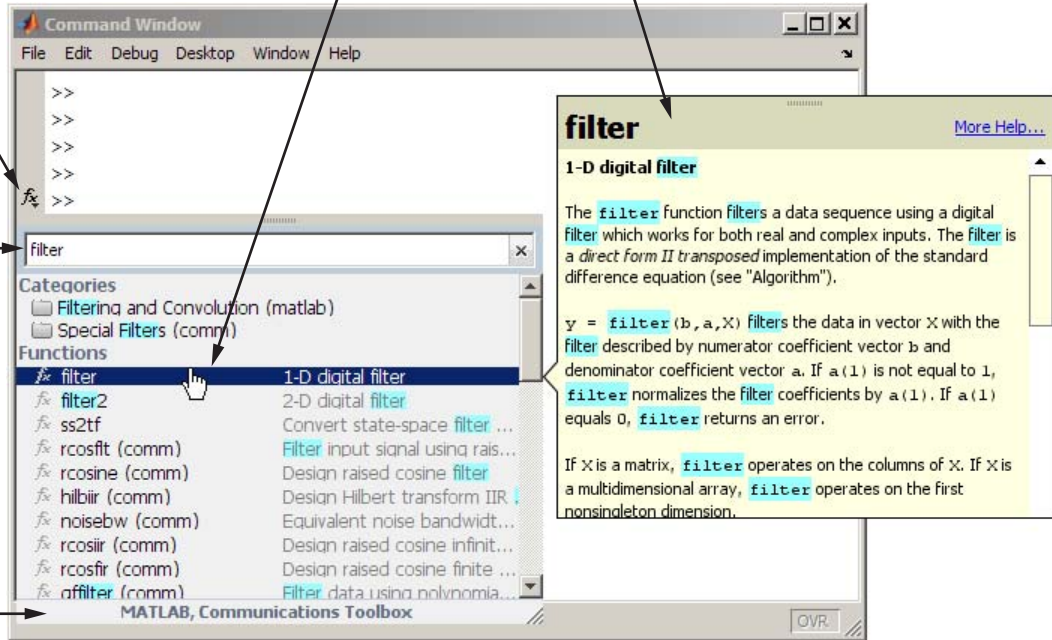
Command Window

File Edit Debug Desktop Window Help

>>
>>
>>
>>
$f_x$ >>

filter

Categories
Filtering and Convolution (matlab)
Special Filters (comm)
Functions

| | |
|---|---|
| filter | 1-D digital filter |
| filter2 | 2-D digital filter |
| ss2tf | Convert state-space filter ... |
| rcosflt (comm) | Filter input signal using rais... |
| rcosine (comm) | Design raised cosine filter |
| hilbiir (comm) | Design Hilbert transform IIR |
| noisebw (comm) | Equivalent noise bandwidt... |
| rcosiir (comm) | Design raised cosine infinit... |
| rcosfir (comm) | Design raised cosine finite ... |
| gaffilter (comm) | Filter data using polynomia... |

MATLAB, Communications Toolbox

OVR

filter

More Help...

1-D digital filter

The filter function filters a data sequence using a digital filter which works for both real and complex inputs. The filter is a direct form II transposed implementation of the standard difference equation (see "Algorithm").

y = filter(b,a,X) filters the data in vector X with the filter described by numerator coefficient vector b and denominator coefficient vector a. If a(1) is not equal to 1, filter normalizes the filter coefficients by a(1). If a(1) equals 0, filter returns an error.

If X is a matrix, filter operates on the columns of X. If X is a multidimensional array, filter operates on the first nonsingleton dimension.